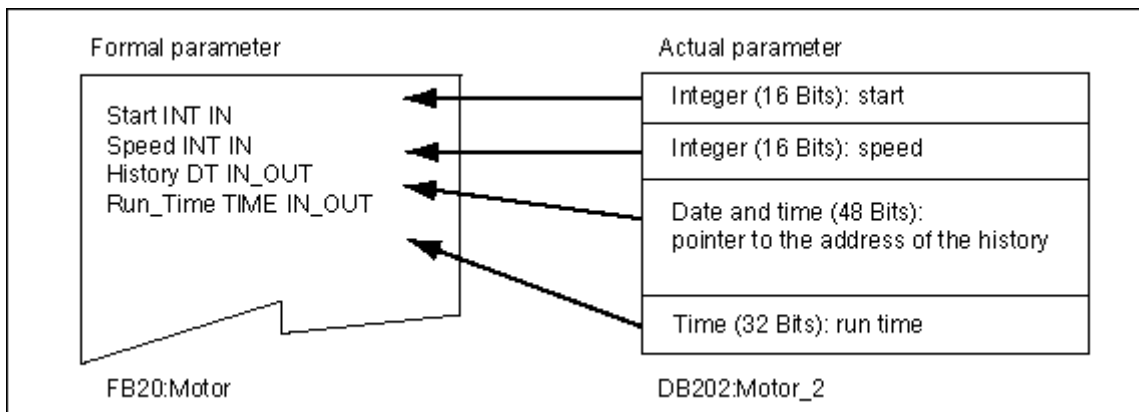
Formal parameter

Start INT IN
Speed INT IN
History DT IN_OUT
Run_Time TIME IN_OUT

FB20:Motor

Actual parameter

Integer (16 Bits): start

Integer (16 Bits): speed

Date and time (48 Bits): pointer to the address of the history

Time (32 Bits): run time

DB202:Motor_2